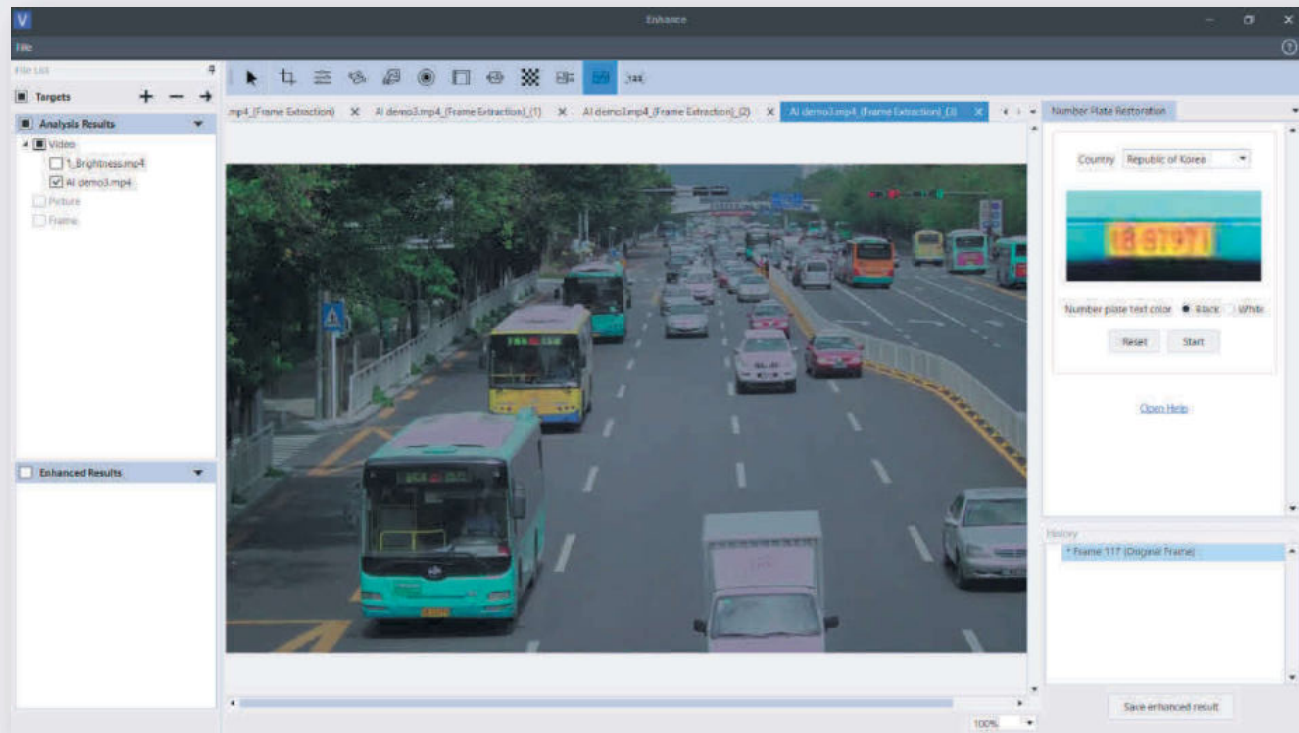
V
Enhance
File
File List
Targets
Analysis Results
Video
1_Brightness.mp4
AI demo3.mp4
Picture
Frame
Enhanced Results
mp4_(Frame Extraction)
AI demo3.mp4_(Frame Extraction)_(1)
AI demo3.mp4_(Frame Extraction)_(2)
AI demo3.mp4_(Frame Extraction)_(3)
Number Plate Restoration
Country Republic of Korea
18 9797
Number plate text color Black White
Reset Start
Open Help
History
* Frame 117 (Original Frame)
Save enhanced result
100%